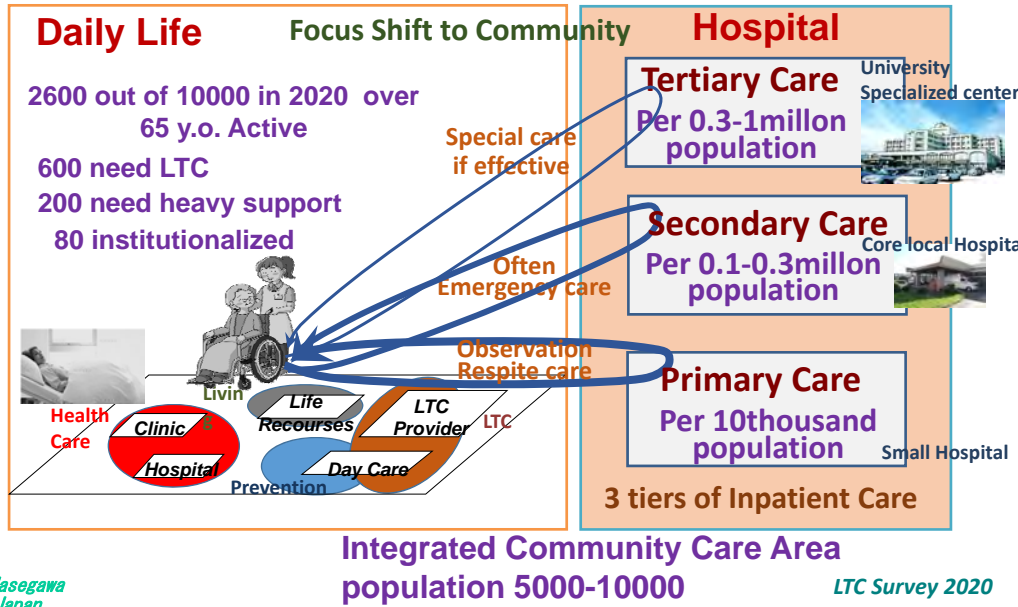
Daily Life

Focus Shift to Community

2600 out of 10000 in 2020 over 65 y.o. Active

600 need LTC

200 need heavy support

80 institutionalized

Special care if effective

Often Emergency care

Observation Respite care

Health Care

Livin

Clinic

B

Hospital

Life Recourses

LTC Provider

LTC

Day Care

Prevention

Hospital

Tertiary Care

Per 0.3-1millon population

University Specialized center

Secondary Care

Per 0.1-0.3millon population

Core local Hospita

Primary Care

Per 10thousand population

Small Hospital

3 tiers of Inpatient Care

Integrated Community Care Area population 5000-10000

asegawa
lapan

LTC Survey 2020